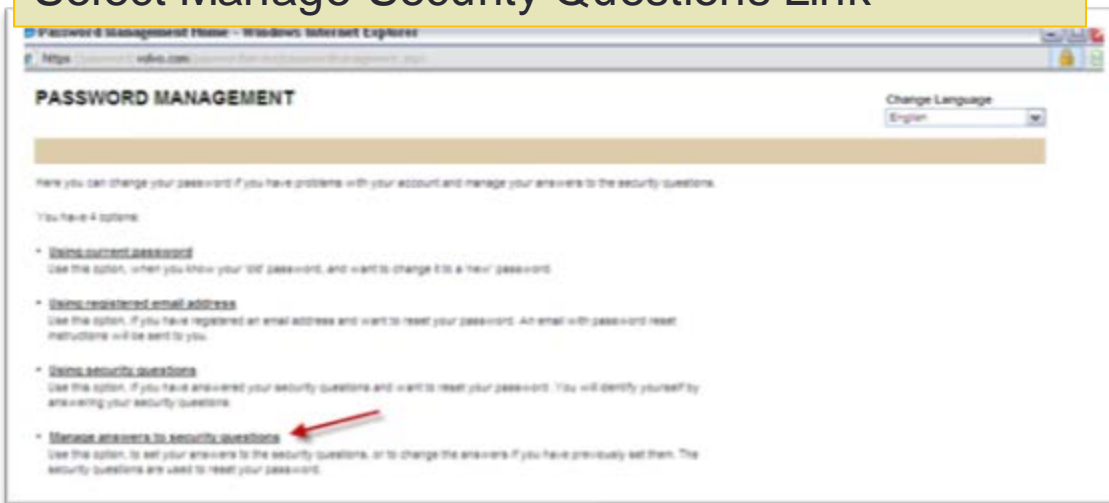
Select Manage Security Questions Link

Password Management Home - Windows Internet Explorer

https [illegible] volvo.com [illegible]

PASSWORD MANAGEMENT

Change Language
English

Here you can change your password if you have problems with your account and manage your answers to the security questions.

You have 4 options:

• Using current password
Use this option, when you know your 'old' password, and want to change it to a 'new' password.

• Using registered email address
Use this option, if you have registered an email address and want to reset your password. An email with password reset instructions will be sent to you.

• Using security questions
Use this option, if you have answered your security questions and want to reset your password. You will identify yourself by answering your security questions.

• Manage answers to security questions
Use this option, to set your answers to the security questions, or to change the answers if you have previously set them. The security questions are used to reset your password.